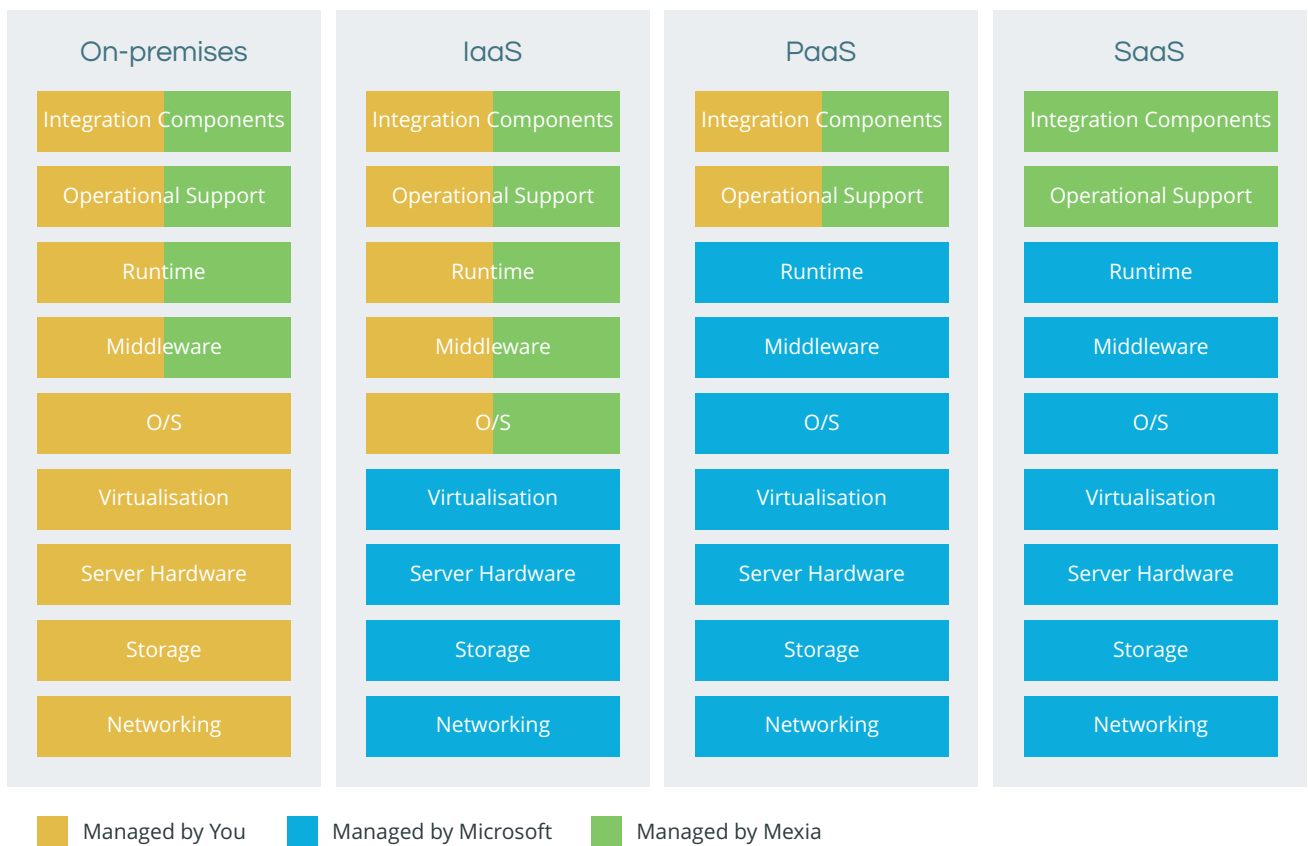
On-premises

Integration Components
Operational Support
Runtime
Middleware
O/S
Virtualisation
Server Hardware
Storage
Networking

IaaS

Integration Components
Operational Support
Runtime
Middleware
O/S
Virtualisation
Server Hardware
Storage
Networking

PaaS

Integration Components
Operational Support
Runtime
Middleware
O/S
Virtualisation
Server Hardware
Storage
Networking

SaaS

Integration Components
Operational Support
Runtime
Middleware
O/S
Virtualisation
Server Hardware
Storage
Networking

Managed by You
Managed by Microsoft
Managed by Mexia